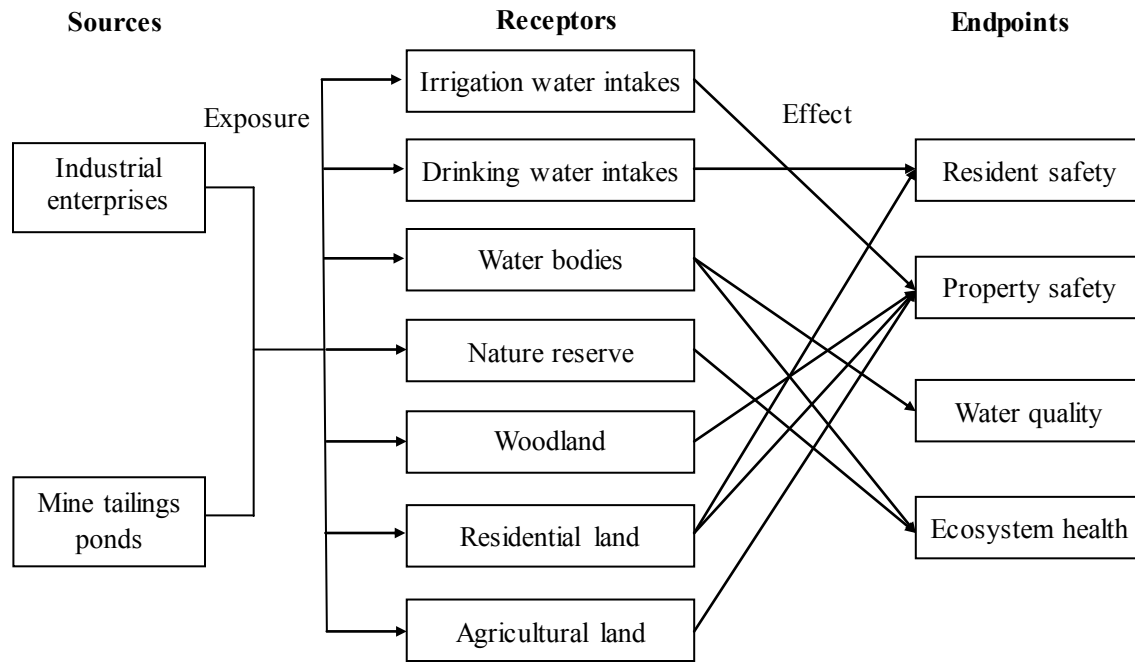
Sources

Receptors

Endpoints

Exposure

Effect

Industrial enterprises

Mine tailings ponds

Irrigation water intakes

Drinking water intakes

Water bodies

Nature reserve

Woodland

Residential land

Agricultural land

Resident safety

Property safety

Water quality

Ecosystem health